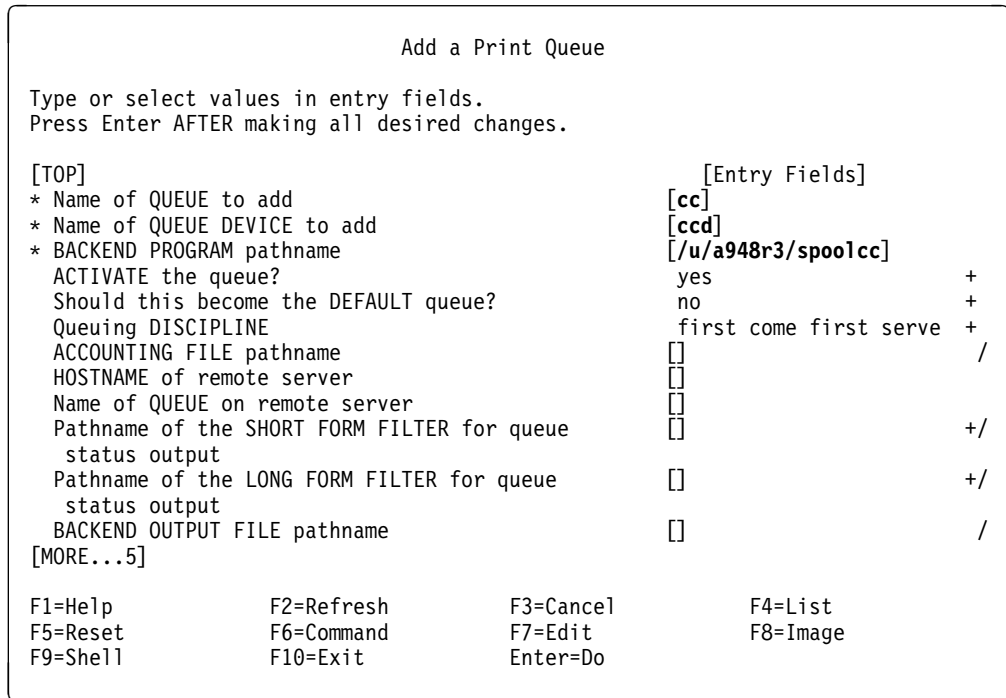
Add a Print Queue

Type or select values in entry fields.
Press Enter AFTER making all desired changes.

[TOP] [Entry Fields]
* Name of QUEUE to add [cc]
* Name of QUEUE DEVICE to add [ccd]
* BACKEND PROGRAM pathname [/u/a948r3/spoolcc]
ACTIVATE the queue? yes +
Should this become the DEFAULT queue? no +
Queuing DISCIPLINE first come first serve +
ACCOUNTING FILE pathname [] /
HOSTNAME of remote server []
Name of QUEUE on remote server []
Pathname of the SHORT FORM FILTER for queue status output [] +/
Pathname of the LONG FORM FILTER for queue status output [] +/
BACKEND OUTPUT FILE pathname [] /
[MORE...5]

F1=Help F2=Refresh F3=Cancel F4=List
F5=Reset F6=Command F7=Edit F8=Image
F9=Shell F10=Exit Enter=Do